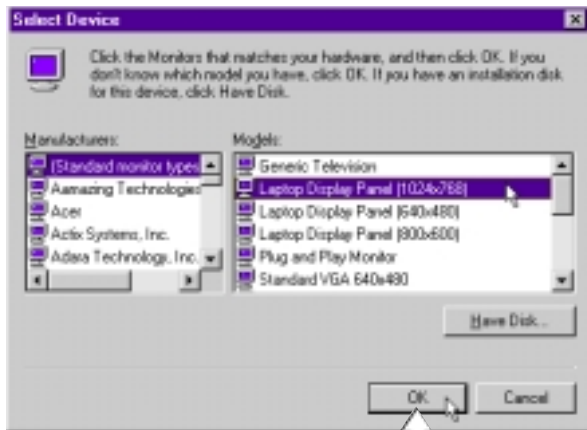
Select Device

Click the Monitors that matches your hardware, and then click OK. If you don't know which model you have, click OK. If you have an installation disk for this device, click Have Disk.

Manufacturers:
(Standard monitor types)
Aamazing Technologies
Acer
Actix Systems, Inc.
Adara Technology, Inc.

Models:
Generic Television
Laptop Display Panel (1024x768)
Laptop Display Panel (640x480)
Laptop Display Panel (800x600)
Plug and Play Monitor
Standard VGA 640x480

Have Disk...

OK

Cancel